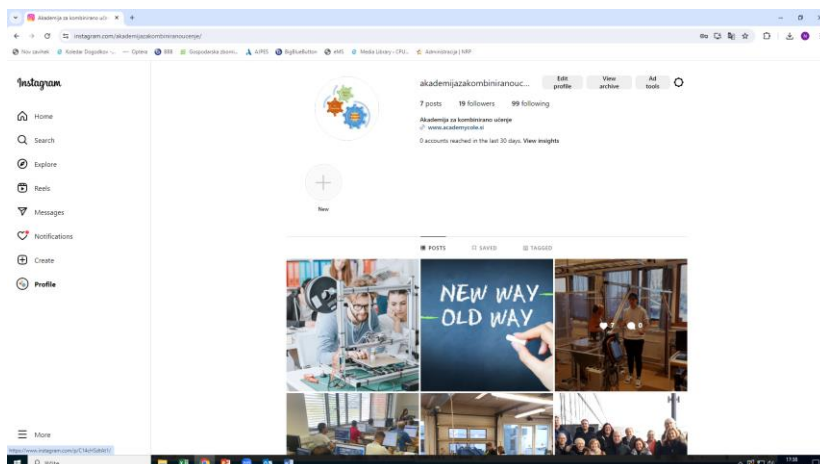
Akademija za kombinirano uč... ×
instagram.com/akademijazakombiniranoucenje/
Nov zavihek | Kolede Dogodkov ... | Optima | BBB | Gospodarska zbornica... | AJPES | BigBlueButton | eMS | Media Library ‹ CPU... | Administracija | NRP

Instagram
Home
Search
Explore
Reels
Messages
Notifications
Create
Profile
More

akademijazakombiniranouc...
Edit profile
View archive
Ad tools
7 posts 19 followers 99 following
Akademija za kombinirano učenje
www.academycote.si
0 accounts reached in the last 30 days. View insights

New

POSTS SAVED TAGGED

NEW WAY
OLD WAY

7 0

https://www.instagram.com/p/C1kHSdbN1/